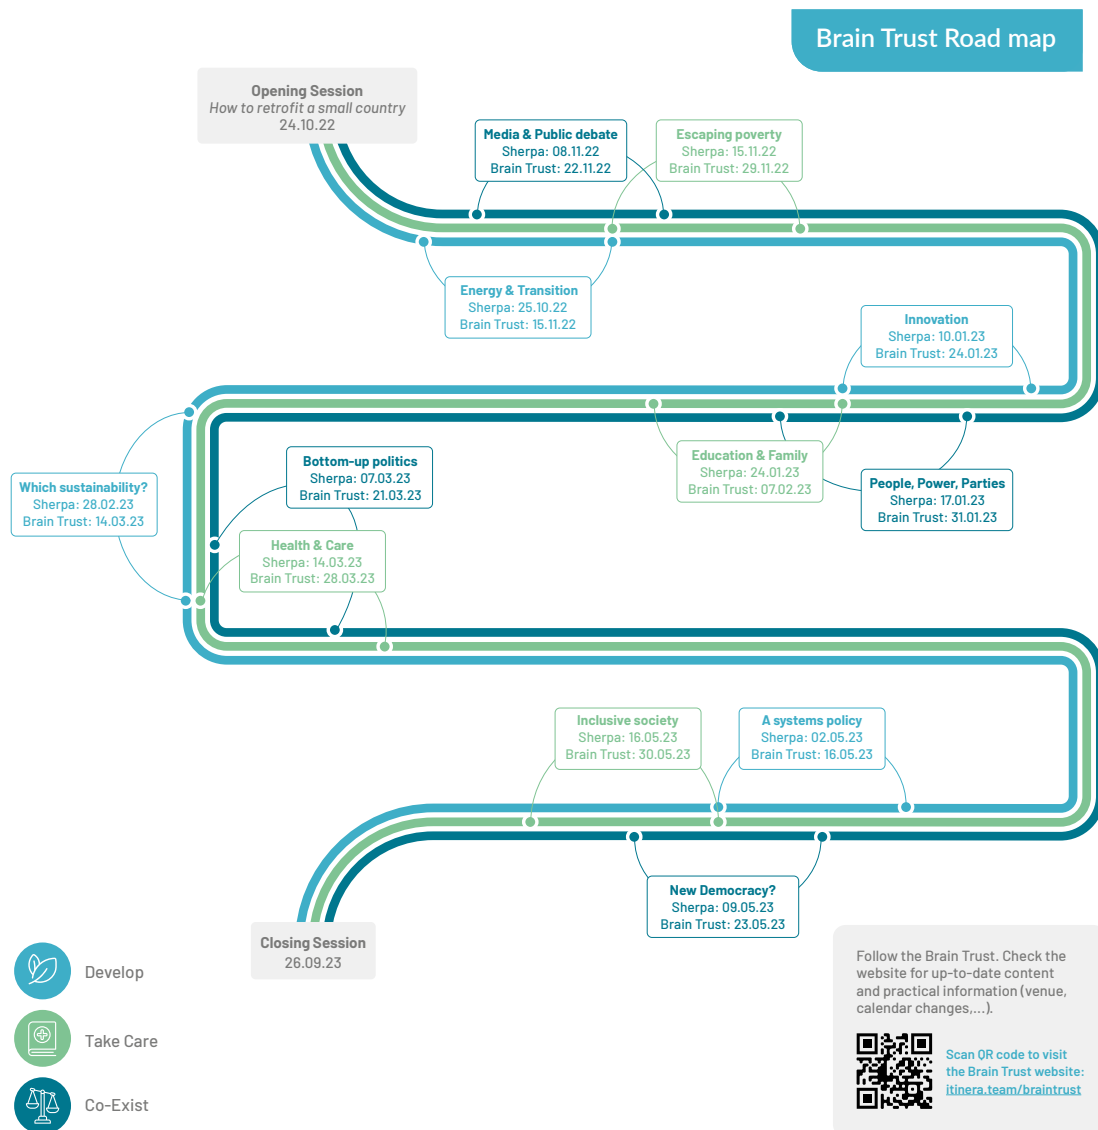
Brain Trust Road map

Opening Session
How to retrofit a small country
24.10.22

Media & Public debate
Sherpa: 08.11.22
Brain Trust: 22.11.22

Escaping poverty
Sherpa: 15.11.22
Brain Trust: 29.11.22

Energy & Transition
Sherpa: 25.10.22
Brain Trust: 15.11.22

Innovation
Sherpa: 10.01.23
Brain Trust: 24.01.23

Education & Family
Sherpa: 24.01.23
Brain Trust: 07.02.23

People, Power, Parties
Sherpa: 17.01.23
Brain Trust: 31.01.23

Which sustainability?
Sherpa: 28.02.23
Brain Trust: 14.03.23

Bottom-up politics
Sherpa: 07.03.23
Brain Trust: 21.03.23

Health & Care
Sherpa: 14.03.23
Brain Trust: 28.03.23

Inclusive society
Sherpa: 16.05.23
Brain Trust: 30.05.23

A systems policy
Sherpa: 02.05.23
Brain Trust: 16.05.23

New Democracy?
Sherpa: 09.05.23
Brain Trust: 23.05.23

Closing Session
26.09.23

Develop

Take Care

Co-Exist

Follow the Brain Trust. Check the website for up-to-date content and practical information (venue, calendar changes,...).

Scan QR code to visit the Brain Trust website: itinera.team/braintrust